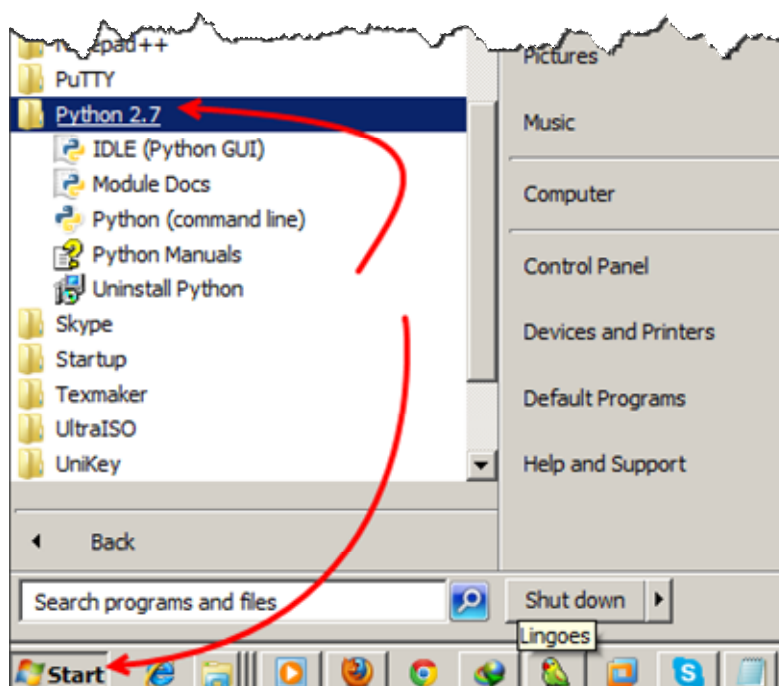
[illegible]epad++
PuTTY
Python 2.7
IDLE (Python GUI)
Module Docs
Python (command line)
Python Manuals
Uninstall Python
Skype
Startup
Texmaker
UltraISO
UniKey

Back

Search programs and files

Pictures
Music
Computer
Control Panel
Devices and Printers
Default Programs
Help and Support

Shut down

Lingoes

Start